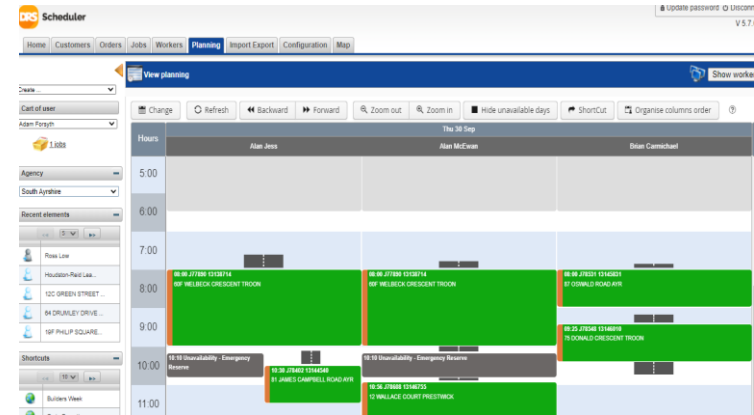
DRS Scheduler

Update password | Disconn
V 5.7.

Home | Customers | Orders | Jobs | Workers | Planning | Import Export | Configuration | Map

View planning

Show worke

Create ...

Cart of user

Adam Forsyth

1 jobs

Agency

South Ayrshire

Recent elements

5

Ross Low

Houlston-Reid Lea...

12C GREEN STREET ...

64 DRUMLEY DRIVE ...

16F PHILIP SQUARE...

Shortcuts

16

Builders Week

Change | Refresh | Backward | Forward | Zoom out | Zoom in | Hide unavailable days | ShortCut | Organise columns order

Hours

Thu 30 Sep

Alan Jess

Alan McEwan

Brian Carmichael

5:00

6:00

7:00

8:00

9:00

10:00

11:00

08:00 J77890 13138714
60F WELBECK CRESCENT TROON

08:00 J77890 13138714
60F WELBECK CRESCENT TROON

08:00 J78331 13146831
97 OSWALD ROAD AYR

09:35 J78348 13146010
75 DONALD CRESCENT TROON

10:10 Unavailability - Emergency Reserve

10:30 J78403 13144549
81 JAMES CAMPBELL ROAD AYR

10:10 Unavailability - Emergency Reserve

10:56 J78688 13146753
12 WALLACE COURT PRESTWICK